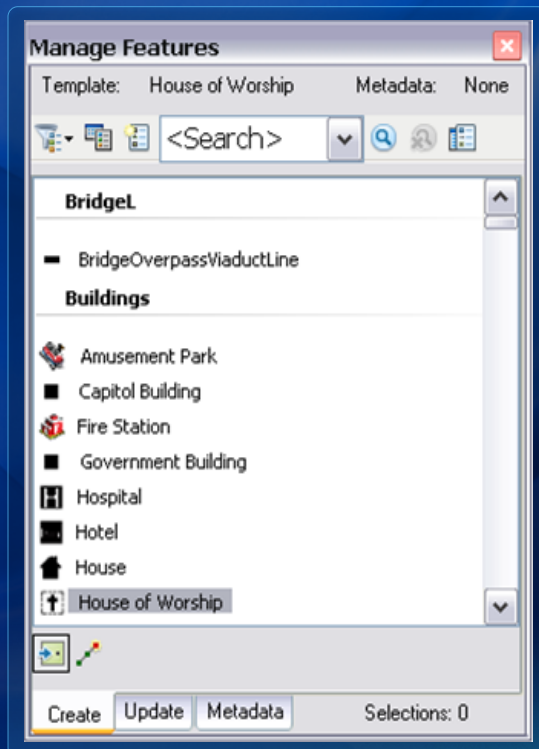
Manage Features

Template: House of Worship Metadata: None

<Search>

BridgeL

BridgeOverpassViaductLine

Buildings

Amusement Park
Capitol Building
Fire Station
Government Building
Hospital
Hotel
House
House of Worship

Create Update Metadata Selections: 0